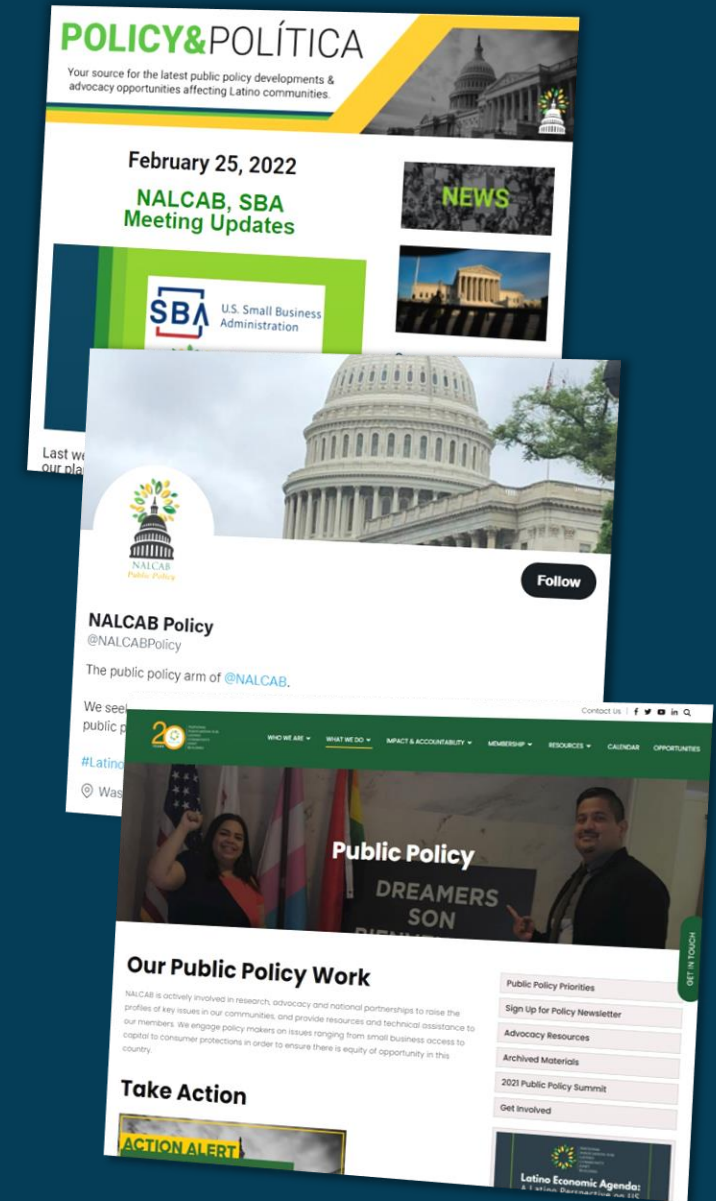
POLICY&POLÍTICA

Your source for the latest public policy developments & advocacy opportunities affecting Latino communities.

February 25, 2022

NALCAB, SBA Meeting Updates

NEWS

SBA U.S. Small Business Administration

Last we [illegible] our pla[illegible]

NALCAB Public Policy

Follow

NALCAB Policy

@NALCABPolicy

The public policy arm of @NALCAB.

We see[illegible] public p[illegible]

#Latino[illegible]

Was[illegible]

Contact Us

20

WHO WE ARE ▾ WHAT WE DO ▾ IMPACT & ACCOUNTABILITY ▾ MEMBERSHIP ▾ RESOURCES ▾ CALENDAR OPPORTUNITIES

Public Policy

DREAMERS SON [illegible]

GET IN TOUCH

Our Public Policy Work

NALCAB is actively involved in research, advocacy and national partnerships to raise the profiles of key issues in our communities, and provide resources and technical assistance to our members. We engage policy makers on issues ranging from small business access to capital to consumer protections in order to ensure there is equity of opportunity in this country.

Take Action

ACTION ALERT

Public Policy Priorities

Sign Up for Policy Newsletter

Advocacy Resources

Archived Materials

2021 Public Policy Summit

Get Involved

Latino Economic Agenda: A Latino Perspective on US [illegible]